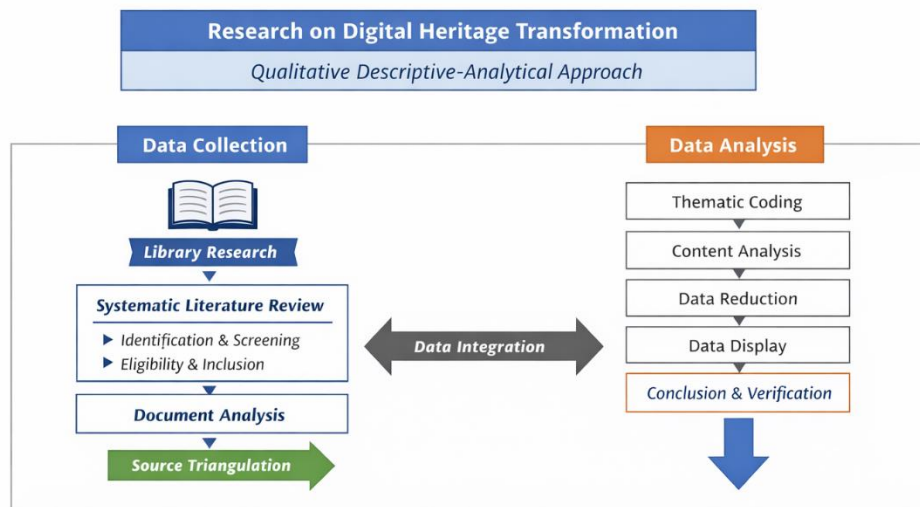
Research on Digital Heritage Transformation

Qualitative Descriptive-Analytical Approach

Data Collection

Library Research

Systematic Literature Review

▶ Identification & Screening

▶ Eligibility & Inclusion

Document Analysis

Source Triangulation

Data Integration

Data Analysis

Thematic Coding

Content Analysis

Data Reduction

Data Display

Conclusion & Verification